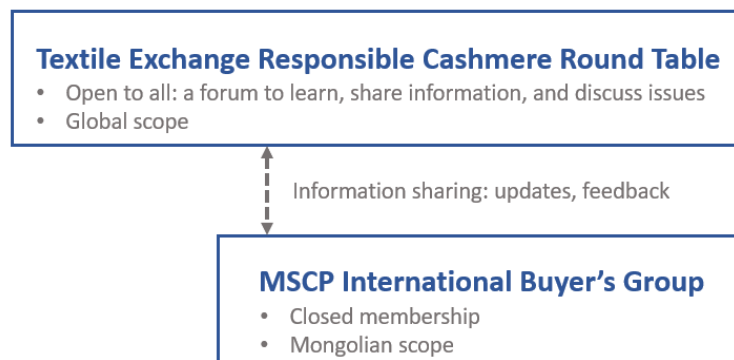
Textile Exchange Responsible Cashmere Round Table

- Open to all: a forum to learn, share information, and discuss issues
- Global scope

Information sharing: updates, feedback

MSCP International Buyer's Group

- Closed membership
- Mongolian scope